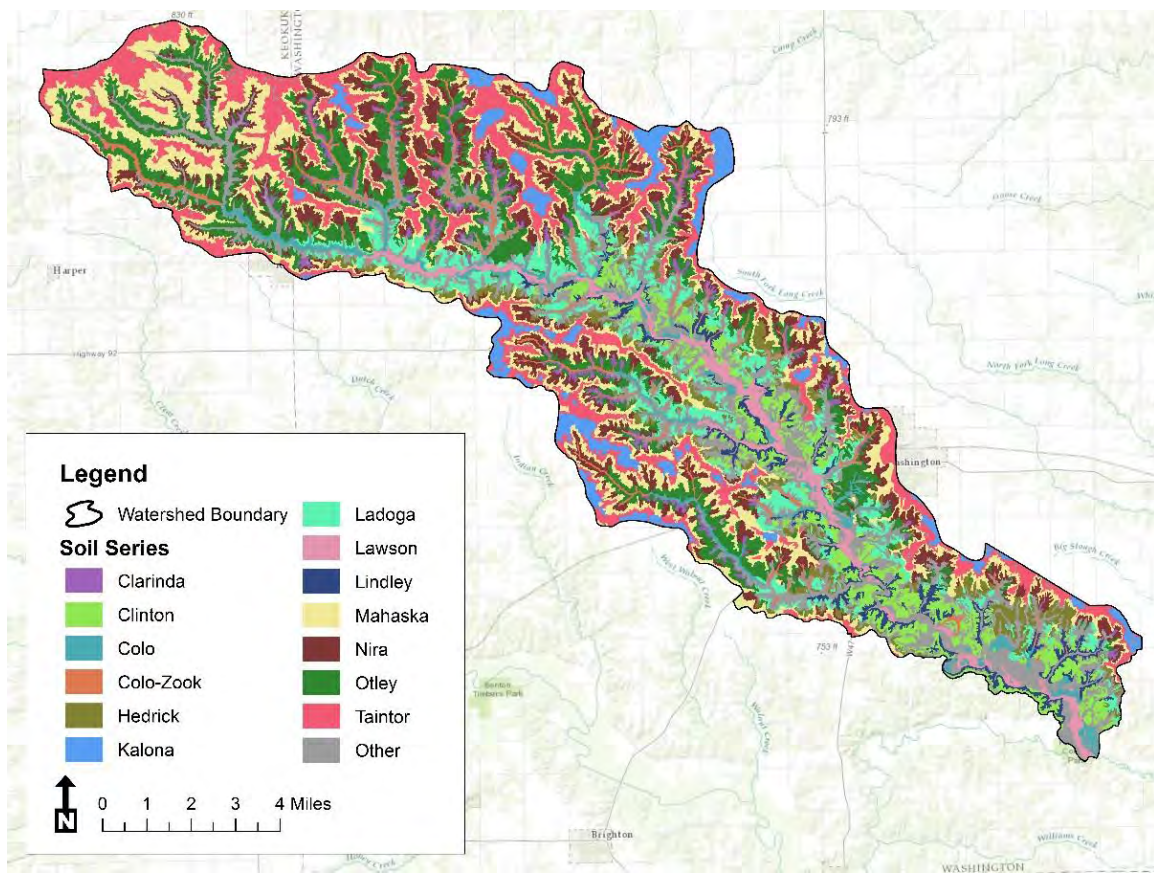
830 ft
KEOKUK
WASHINGTON
Camp Creek
793 ft
Goose Creek
Harper
South Fork Long Creek
Whi
Highway 92
North Fork Long Creek
Dutch Creek
Crooked Creek
Washington
Indian Creek
Big Slough Creek
West Wiskey Creek
753 ft
Brighton
Williams Creek
WASHINGTON

Legend
Watershed Boundary
Soil Series
Clarinda
Clinton
Colo
Colo-Zook
Hedrick
Kalona
Ladoga
Lawson
Lindley
Mahaska
Nira
Otley
Taintor
Other

N
0 1 2 3 4 Miles